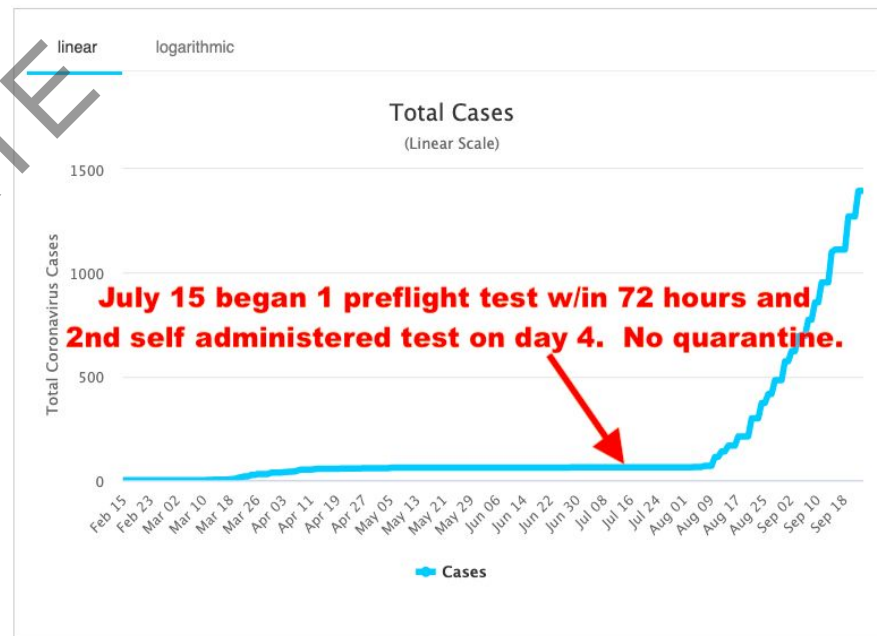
linear logarithmic

Total Cases
(Linear Scale)

Total Coronavirus Cases

1500
1000
500
0

July 15 began 1 preflight test w/in 72 hours and 2nd self administered test on day 4. No quarantine.

Feb 15 Feb 23 Mar 02 Mar 10 Mar 18 Mar 26 Apr 03 Apr 11 Apr 19 Apr 27 May 05 May 13 May 21 May 29 Jun 06 Jun 14 Jun 22 Jun 30 Jul 08 Jul 16 Jul 24 Aug 01 Aug 09 Aug 17 Aug 25 Sep 02 Sep 10 Sep 18

Cases